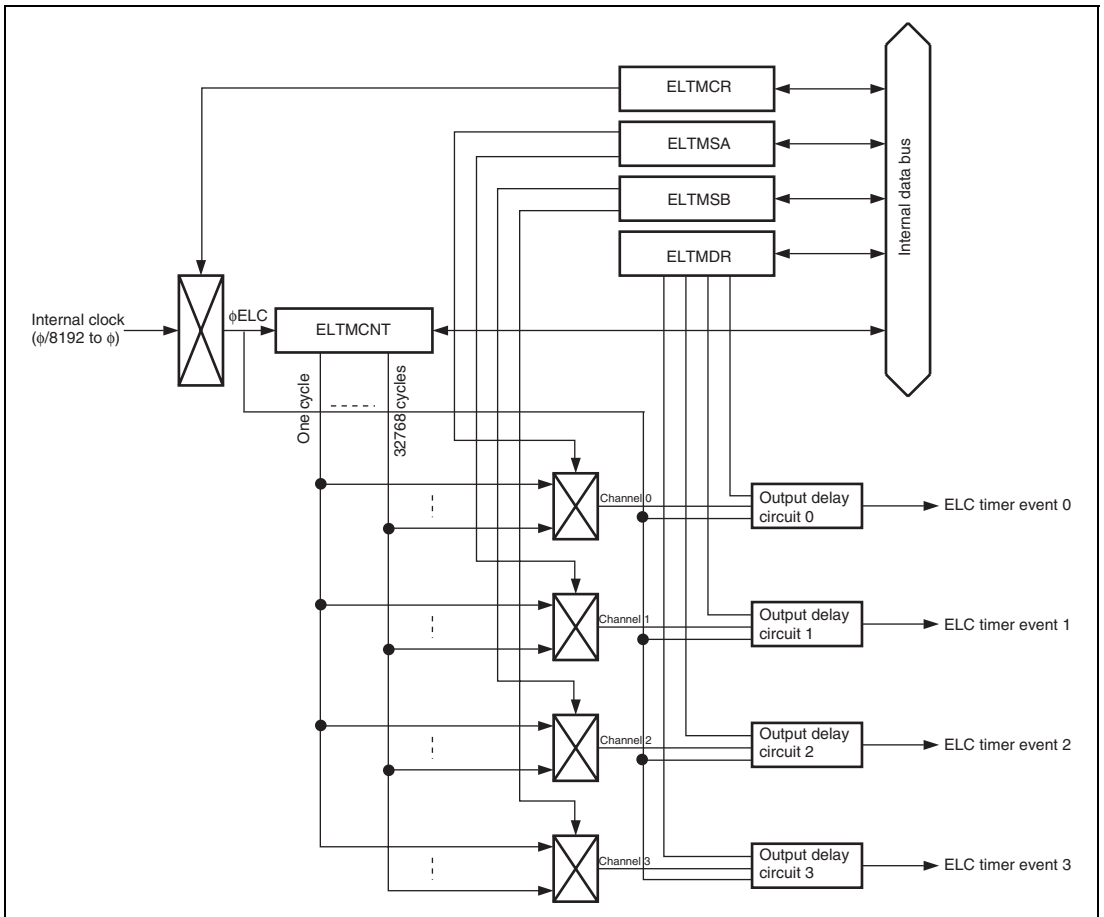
ELTMCR

ELTMSA

ELTMSB

ELTMDR

Internal data bus

Internal clock ($\phi$/8192 to $\phi$)

$\phi$ELC

ELTMCNT

One cycle

32768 cycles

Channel 0

Output delay circuit 0

ELC timer event 0

Channel 1

Output delay circuit 1

ELC timer event 1

Channel 2

Output delay circuit 2

ELC timer event 2

Channel 3

Output delay circuit 3

ELC timer event 3